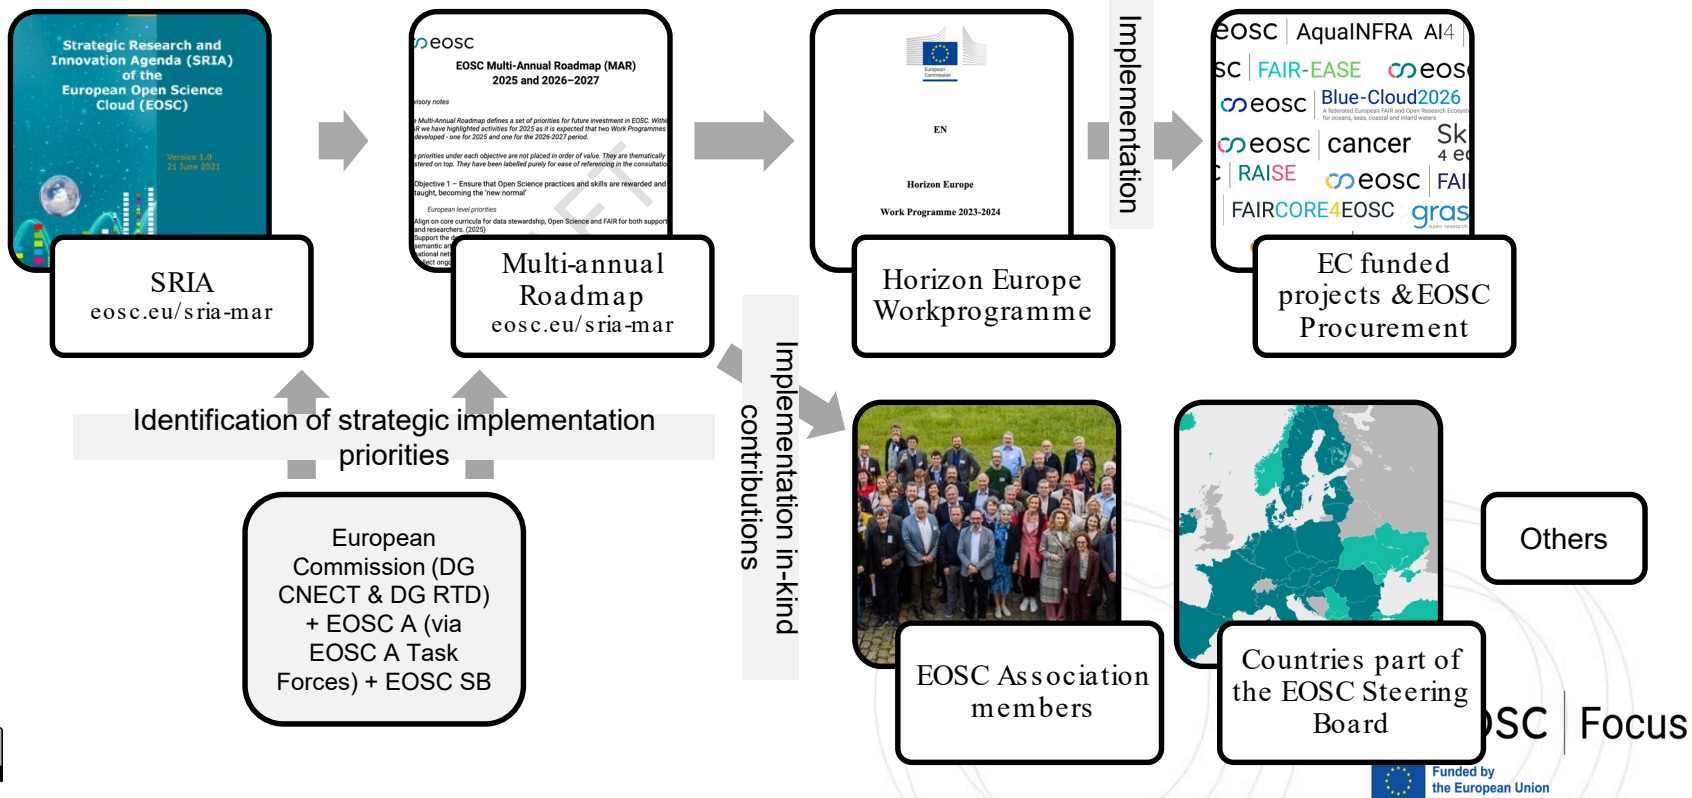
Strategic Research and Innovation Agenda (SRIA) of the European Open Science Cloud (EOSC)

Version 1.0
21 June 2021

SRIA
eosc.eu/sria-mar

eosc

EOSC Multi-Annual Roadmap (MAR)
2025 and 2026–2027

Multi-annual Roadmap
eosc.eu/sria-mar

European Commission

EN

Horizon Europe

Work Programme 2023-2024

Horizon Europe Workprogramme

Implementation

eosc AquaINFRA AI4
SC FAIR-EASE eos
eosc Blue-Cloud2026
eosc cancer Sk
RAISE eosc FAI
FAIRCORE4EOSC gras

EC funded projects & EOSC Procurement

Identification of strategic implementation priorities

European Commission (DG CNECT & DG RTD) + EOSC A (via EOSC A Task Forces) + EOSC SB

Implementation in-kind contributions

EOSC Association members

Countries part of the EOSC Steering Board

Others

SC Focus

Funded by the European Union